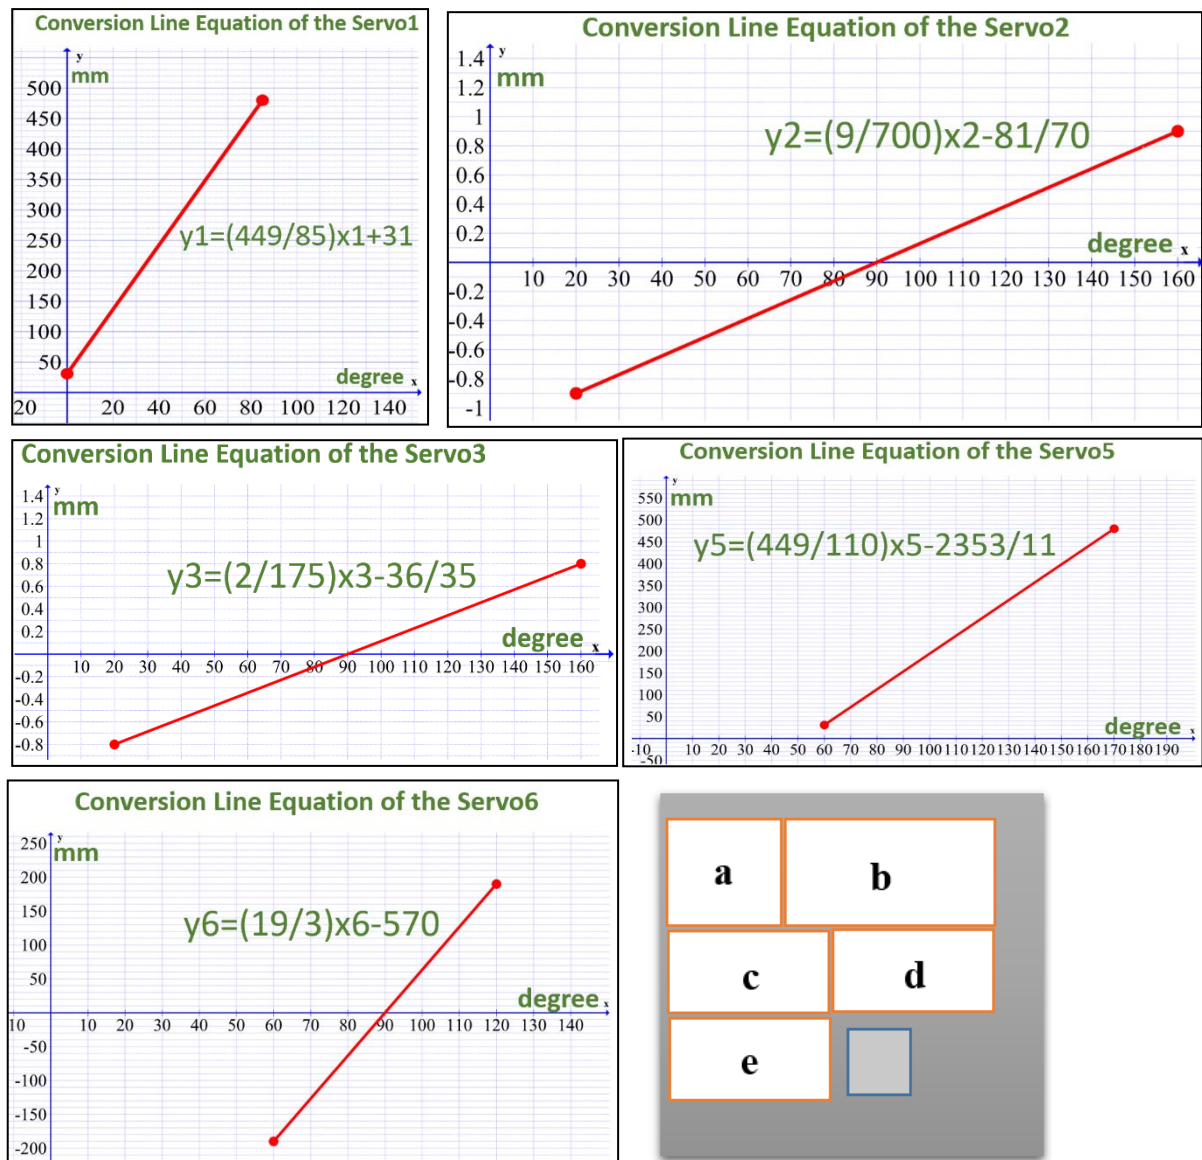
Conversion Line Equation of the Servo1

y
mm
500
450
400
350
300
250
200
150
100
50
20
20 40 60 80 100 120 140
degree x
y1=(449/85)x1+31

Conversion Line Equation of the Servo2

1.4 y
1.2 mm
1
0.8
0.6
0.4
0.2
-0.2
-0.4
-0.6
-0.8
-1
10 20 30 40 50 60 70 80 90 100 110 120 130 140 150 160
degree x
y2=(9/700)x2-81/70

Conversion Line Equation of the Servo3

1.4 y
1.2 mm
1
0.8
0.6
0.4
0.2
-0.2
-0.4
-0.6
-0.8
10 20 30 40 50 60 70 80 90 100 110 120 130 140 150 160
degree x
y3=(2/175)x3-36/35

Conversion Line Equation of the Servo5

y
550 mm
500
450
400
350
300
250
200
150
100
50
-10
-50
10 20 30 40 50 60 70 80 90 100 110 120 130 140 150 160 170 180 190
degree x
y5=(449/110)x5-2353/11

Conversion Line Equation of the Servo6

250 y
mm
200
150
100
50
10
-50
-100
-150
-200
10 20 30 40 50 60 70 80 90 100 110 120 130 140
degree x
y6=(19/3)x6-570

a
b
c
d
e